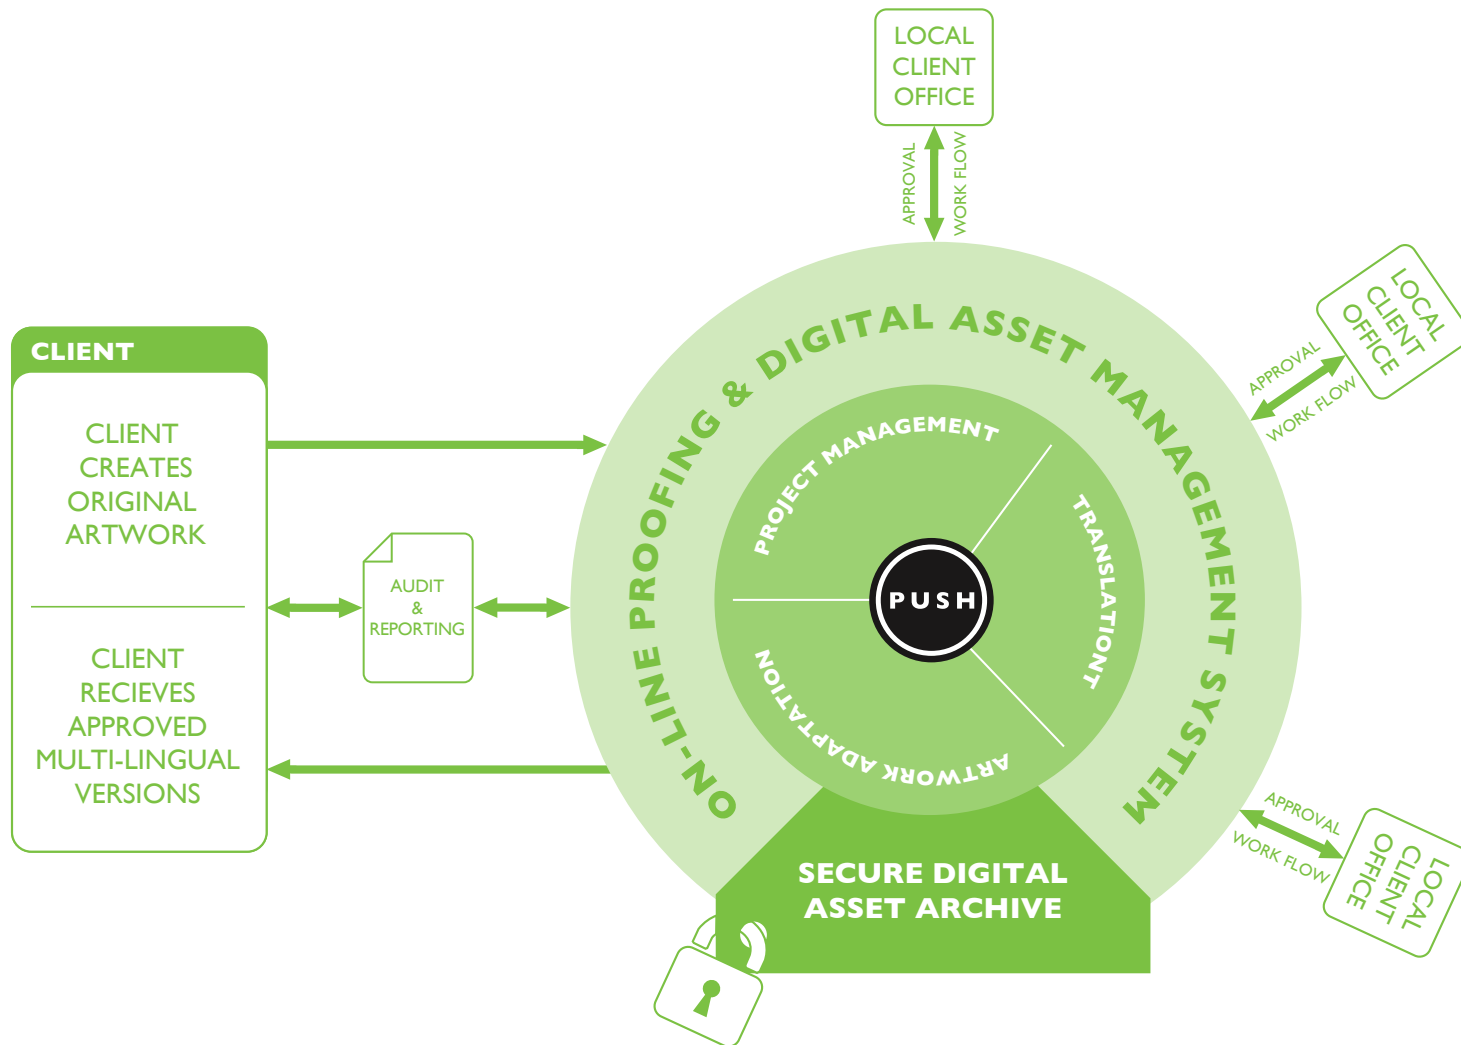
LOCAL CLIENT OFFICE

APPROVAL

WORK FLOW

LOCAL CLIENT OFFICE

APPROVAL

WORK FLOW

CLIENT

CLIENT CREATES ORIGINAL ARTWORK

CLIENT RECIEVES APPROVED MULTI-LINGUAL VERSIONS

AUDIT & REPORTING

ON-LINE PROOFING & DIGITAL ASSET MANAGEMENT SYSTEM

PROJECT MANAGEMENT

TRANSLATIONT

ARTWORK ADAPTATION

PUSH

SECURE DIGITAL ASSET ARCHIVE

APPROVAL

WORK FLOW

LOCAL CLIENT OFFICE